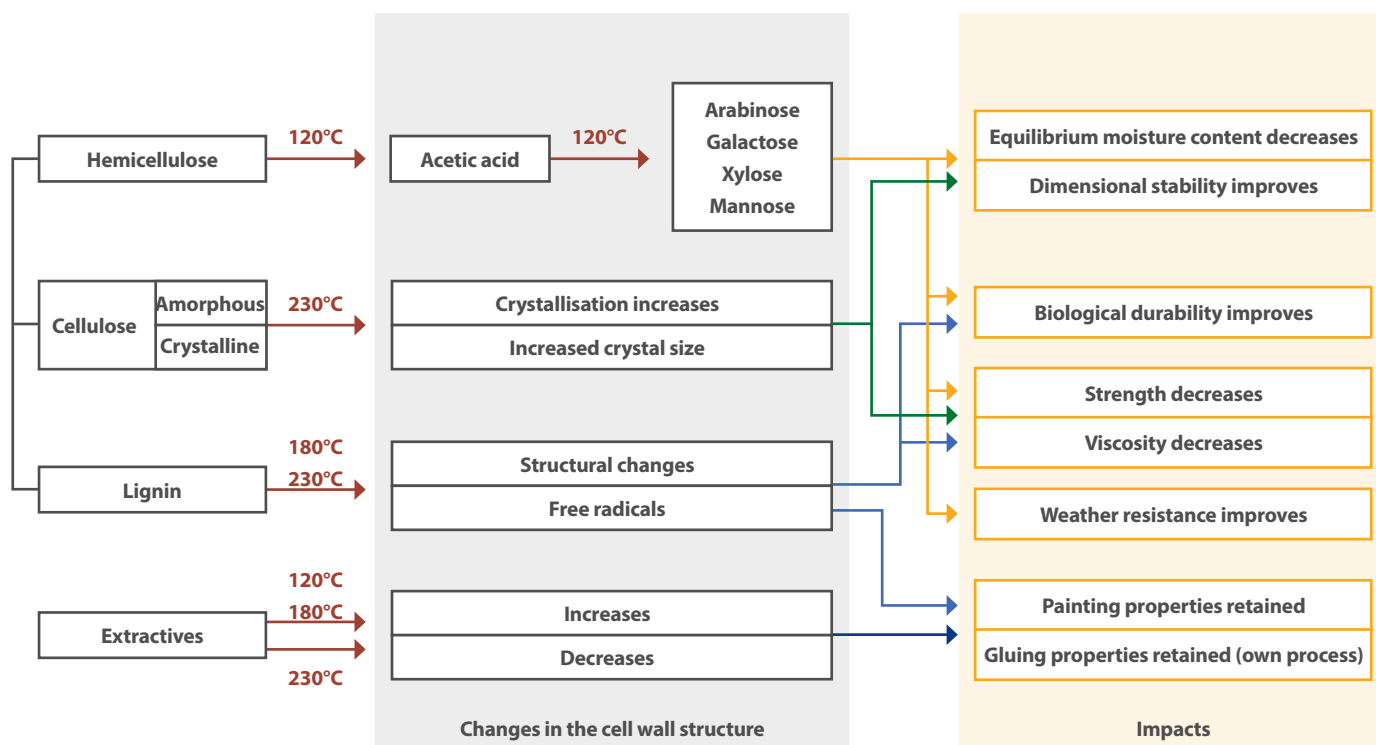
Hemicellulose

120°C

Acetic acid

120°C

Arabinose
Galactose
Xylose
Mannose

Cellulose

Amorphous

Crystalline

230°C

Crystallisation increases

Increased crystal size

Lignin

180°C
230°C

Structural changes

Free radicals

Extractives

120°C
180°C
230°C

Increases

Decreases

Changes in the cell wall structure

Equilibrium moisture content decreases

Dimensional stability improves

Biological durability improves

Strength decreases

Viscosity decreases

Weather resistance improves

Painting properties retained

Gluing properties retained (own process)

Impacts